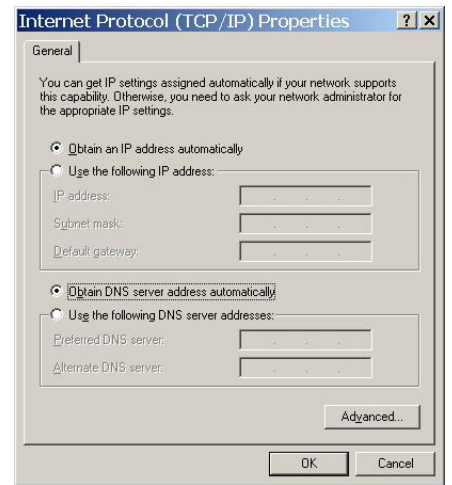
Internet Protocol (TCP/IP) Properties ? X

General

You can get IP settings assigned automatically if your network supports this capability. Otherwise, you need to ask your network administrator for the appropriate IP settings.

Obtain an IP address automatically

Use the following IP address:

IP address:

Subnet mask:

Default gateway:

Obtain DNS server address automatically

Use the following DNS server addresses:

Preferred DNS server:

Alternate DNS server:

Advanced...

OK

Cancel